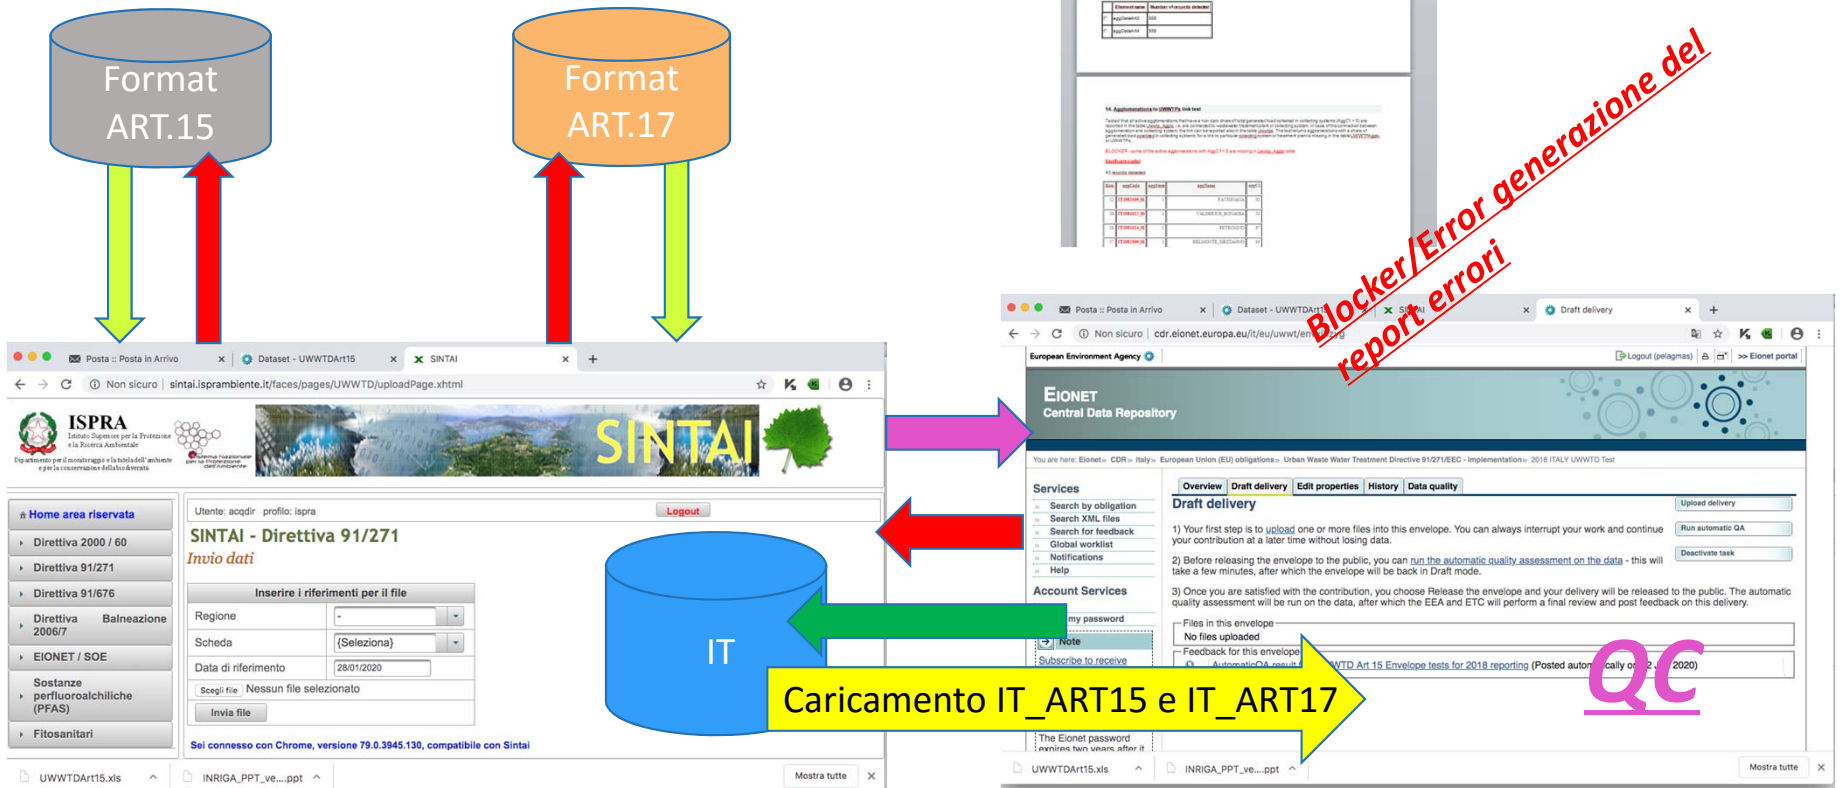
Format ART.15

Format ART.17

Blocker/Error generazione del report errori

Posta :: Posta in Arrivo
Dataset - UWWTDArt15
SINTAI
Non sicuro | sintai.isprambiente.it/faces/pages/UWWTD/uploadPage.xhtml

ISPRA
Istituto Superiore per la Protezione e la Ricerca Ambientale

SINTAI

Home area riservata
Direttiva 2000 / 60
Direttiva 91/271
Direttiva 91/676
Direttiva Balneazione 2006/7
EIONET / SOE
Sostanze perfluoroalchiliche (PFAS)
Fitosanitari

Utente: acqdir profilo: ispra
Logout
SINTAI - Direttiva 91/271
Invio dati

Inserire i riferimenti per il file
Regione -
Scheda {Seleziona}
Data di riferimento 28/01/2020
Scegli file Nessun file selezionato
Invia file

Sei connesso con Chrome, versione 79.0.3945.130, compatibile con Sintai

UWWTDArt15.xls
INRIGA_PPT_ve....ppt
Mostra tutte

IT

Caricamento IT_ART15 e IT_ART17

Posta :: Posta in Arrivo
Dataset - UWWTDArt1
SINTAI
Draft delivery
Non sicuro | cdr.eionet.europa.eu/it/eu/uwwt/en

European Environment Agency
Logout (pelagmas)
>> Eionet portal
EIONET
Central Data Repository

You are here: Eionet » CDR » Italy » European Union (EU) obligations » Urban Waste Water Treatment Directive 91/271/EEC - Implementation » 2018 ITALY UWWTD Test

Services
Search by obligation
Search XML files
Search for feedback
Global worklist
Notifications
Help
Account Services
my password
Note
Subscribe to receive
The Eionet password expires two years after it

Overview | Draft delivery | Edit properties | History | Data quality
Draft delivery
Upload delivery
Run automatic QA
Deactivate task

1) Your first step is to upload one or more files into this envelope. You can always interrupt your work and continue your contribution at a later time without losing data.

2) Before releasing the envelope to the public, you can run the automatic quality assessment on the data - this will take a few minutes, after which the envelope will be back in Draft mode.

3) Once you are satisfied with the contribution, you choose Release the envelope and your delivery will be released to the public. The automatic quality assessment will be run on the data, after which the EEA and ETC will perform a final review and post feedback on this delivery.

Files in this envelope
No files uploaded
Feedback for this envelope
AutomaticQA result
WTD Art 15 Envelope tests for 2018 reporting (Posted autom cally on 2020)

QC

UWWTDArt15.xls
INRIGA_PPT_ve....ppt
Mostra tutte